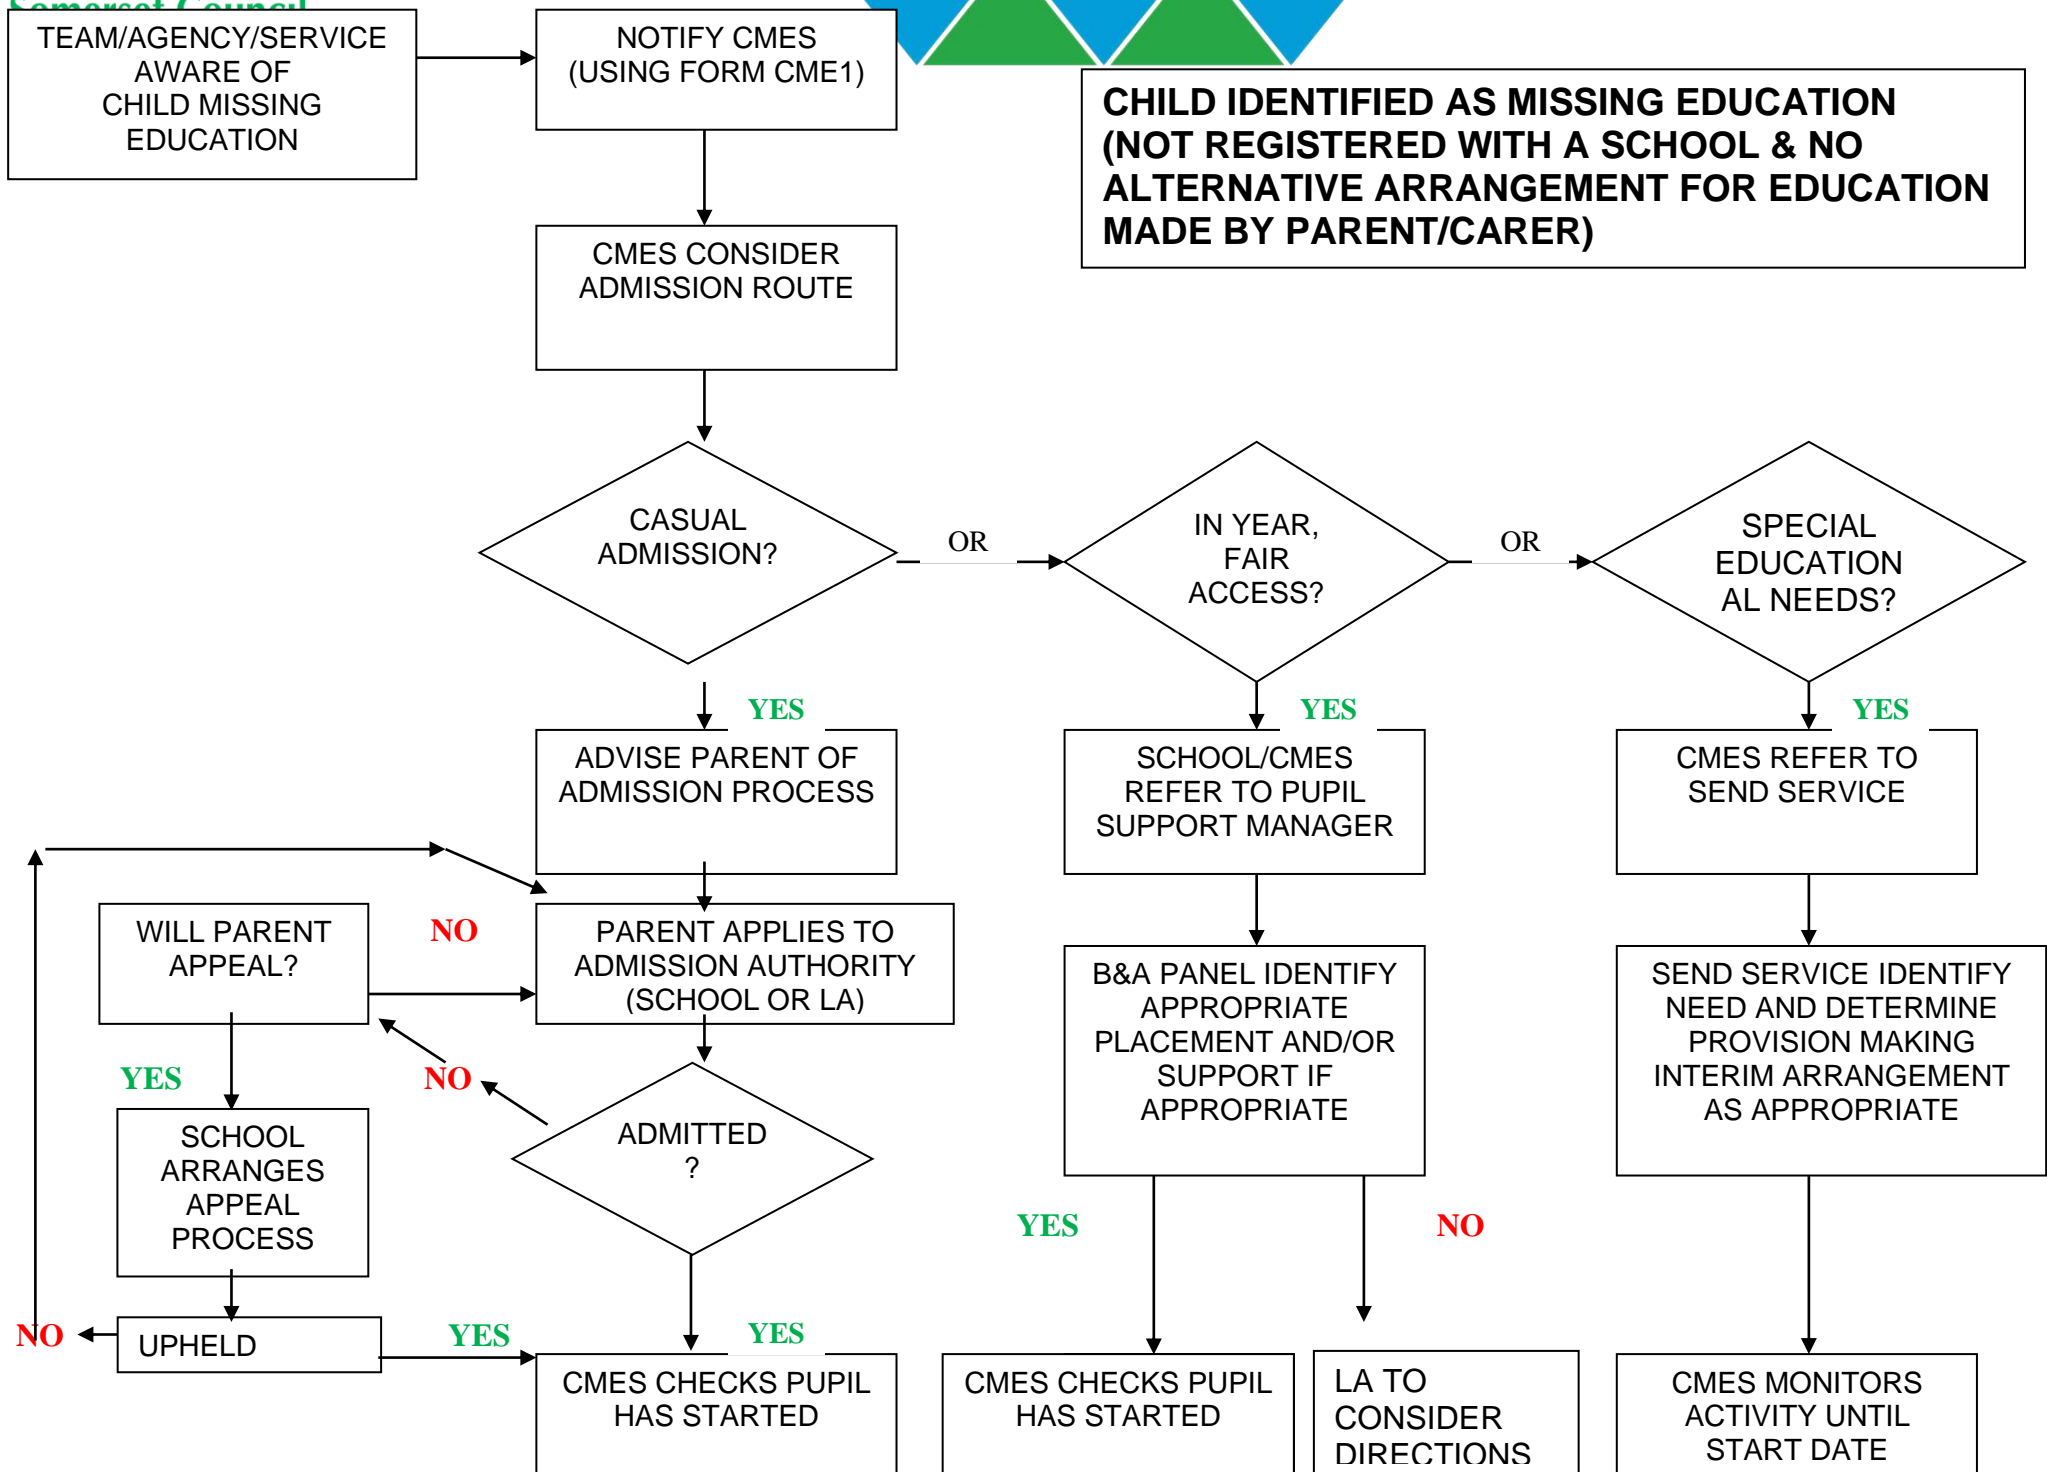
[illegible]

TEAM/AGENCY/SERVICE AWARE OF CHILD MISSING EDUCATION

NOTIFY CMES (USING FORM CME1)

CHILD IDENTIFIED AS MISSING EDUCATION (NOT REGISTERED WITH A SCHOOL & NO ALTERNATIVE ARRANGEMENT FOR EDUCATION MADE BY PARENT/CARER)

CMES CONSIDER ADMISSION ROUTE

CASUAL ADMISSION?

OR

IN YEAR, FAIR ACCESS?

OR

SPECIAL EDUCATION AL NEEDS?

YES

ADVISE PARENT OF ADMISSION PROCESS

YES

SCHOOL/CMES REFER TO PUPIL SUPPORT MANAGER

YES

CMES REFER TO SEND SERVICE

WILL PARENT APPEAL?

NO

PARENT APPLIES TO ADMISSION AUTHORITY (SCHOOL OR LA)

B&A PANEL IDENTIFY APPROPRIATE PLACEMENT AND/OR SUPPORT IF APPROPRIATE

SEND SERVICE IDENTIFY NEED AND DETERMINE PROVISION MAKING INTERIM ARRANGEMENT AS APPROPRIATE

YES

NO

SCHOOL ARRANGES APPEAL PROCESS

ADMITTED ?

YES

NO

NO

UPHELD

YES

YES

CMES CHECKS PUPIL HAS STARTED

CMES CHECKS PUPIL HAS STARTED

LA TO CONSIDER DIRECTIONS

CMES MONITORS ACTIVITY UNTIL START DATE